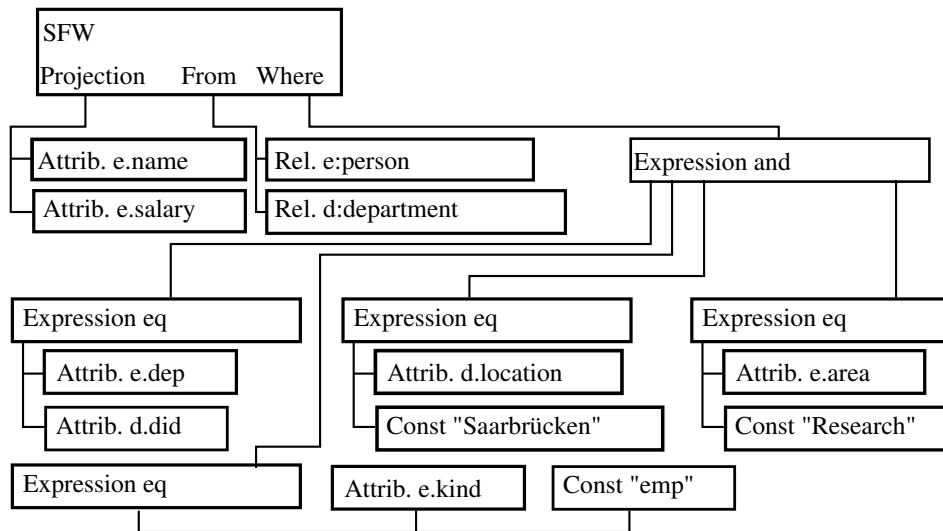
SFW
Projection From Where

Attrib. e.name
Attrib. e.salary
Rel. e:person
Rel. d:department
Expression and

Expression eq
Attrib. e.dep
Attrib. d.did

Expression eq
Attrib. d.location
Const "Saarbrücken"

Expression eq
Attrib. e.area
Const "Research"

Expression eq
Attrib. e.kind
Const "emp"